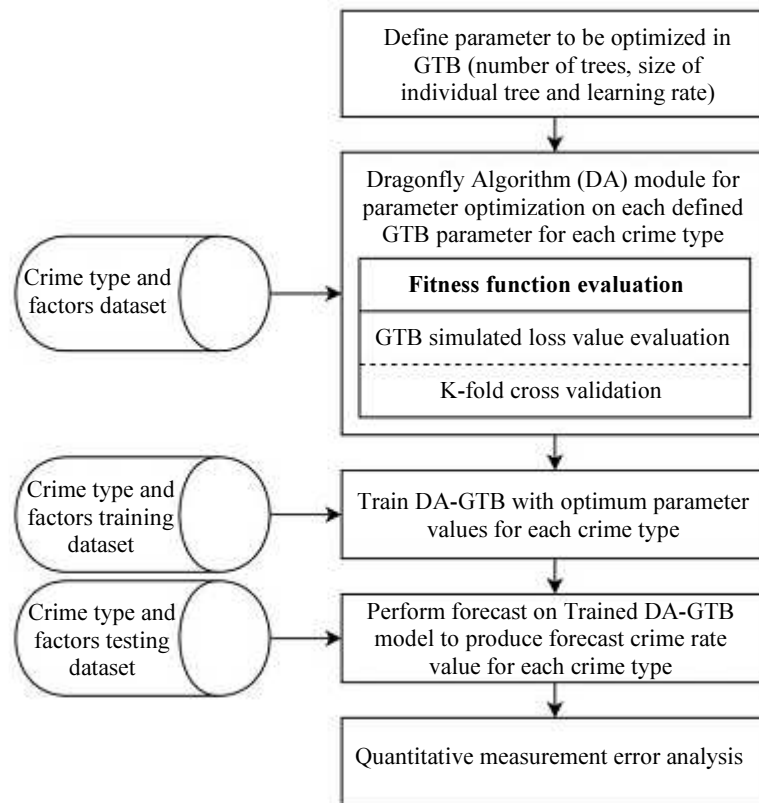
Define parameter to be optimized in GTB (number of trees, size of individual tree and learning rate)

Dragonfly Algorithm (DA) module for parameter optimization on each defined GTB parameter for each crime type

Crime type and factors dataset

Fitness function evaluation

GTB simulated loss value evaluation

K-fold cross validation

Crime type and factors training dataset

Train DA-GTB with optimum parameter values for each crime type

Crime type and factors testing dataset

Perform forecast on Trained DA-GTB model to produce forecast crime rate value for each crime type

Quantitative measurement error analysis